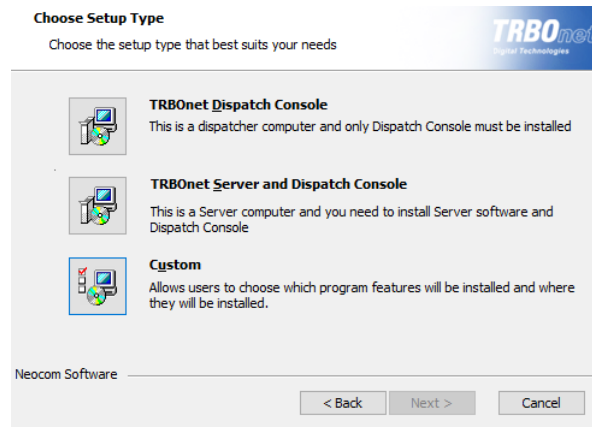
Choose Setup Type

Choose the setup type that best suits your needs

TRBOnet
Digital Technologies

TRBOnet Dispatch Console
This is a dispatcher computer and only Dispatch Console must be installed

TRBOnet Server and Dispatch Console
This is a Server computer and you need to install Server software and Dispatch Console

Custom
Allows users to choose which program features will be installed and where they will be installed.

Neocom Software

< Back
Next >
Cancel